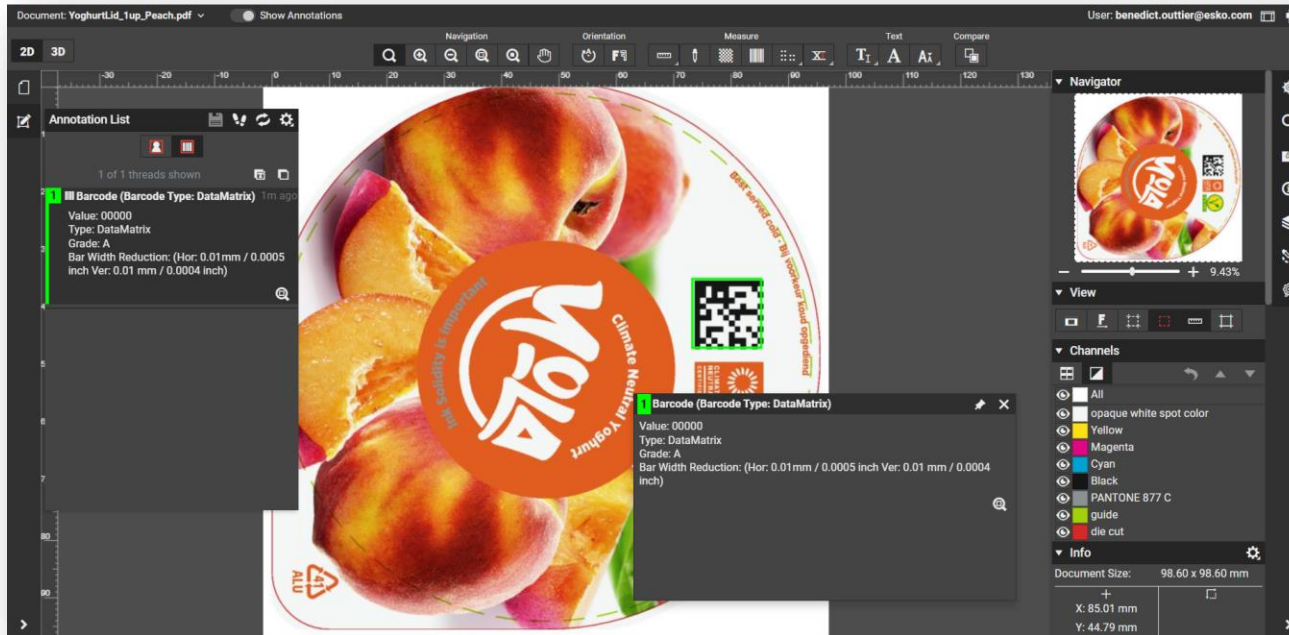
Document: YoghurtLid_1up_Peach.pdf
Show Annotations
User: benedict.outtier@esko.com

2D 3D

Navigation
Orientation
Measure
Text
Compare

-30 -20 -10 0 10 20 30 40 50 60 70 80 90 100 110 120 130

Annotation List
1 of 1 threads shown
1 Barcode (Barcode Type: DataMatrix) 1m ago
Value: 00000
Type: DataMatrix
Grade: A
Bar Width Reduction: (Hor: 0.01mm / 0.0005 inch Ver: 0.01 mm / 0.0004 inch)

Ink Solidity is important
Climate Neutral Yoghurt
Best served cold - Bij voorkeur koud opdienen
41 ALU

1 Barcode (Barcode Type: DataMatrix)
Value: 00000
Type: DataMatrix
Grade: A
Bar Width Reduction: (Hor: 0.01mm / 0.0005 inch Ver: 0.01 mm / 0.0004 inch)

Navigator
9.43%
View
Channels
All
opaque white spot color
Yellow
Magenta
Cyan
Black
PANTONE 877 C
guide
die cut
Info
Document Size: 98.60 x 98.60 mm
X: 85.01 mm
Y: 44.79 mm